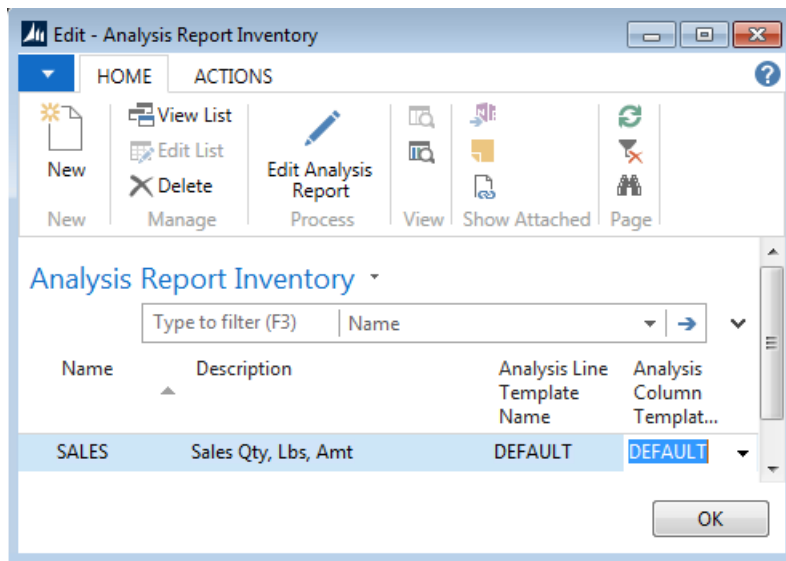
Edit - Analysis Report Inventory

HOME ACTIONS

New
New

View List
Edit List
Delete
Manage

Edit Analysis Report
Process

View

Show Attached

Page

Analysis Report Inventory

Type to filter (F3) | Name

| Name | Description | Analysis Line Template Name | Analysis Column Templat... |
|---|---|---|---|
| SALES | Sales Qty, Lbs, Amt | DEFAULT | DEFAULT |

OK